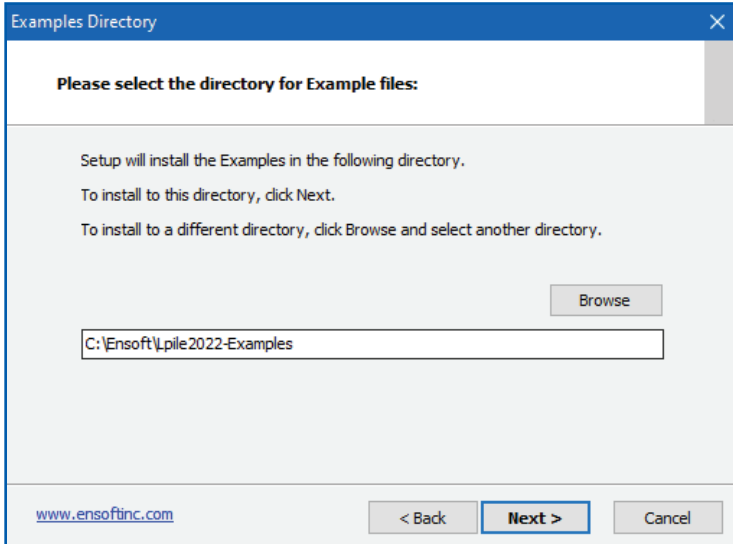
Examples Directory

Please select the directory for Example files:

Setup will install the Examples in the following directory.

To install to this directory, click Next.

To install to a different directory, click Browse and select another directory.

Browse

C:\Ensoft\Lpile2022-Examples

www.ensoftinc.com

< Back

Next >

Cancel